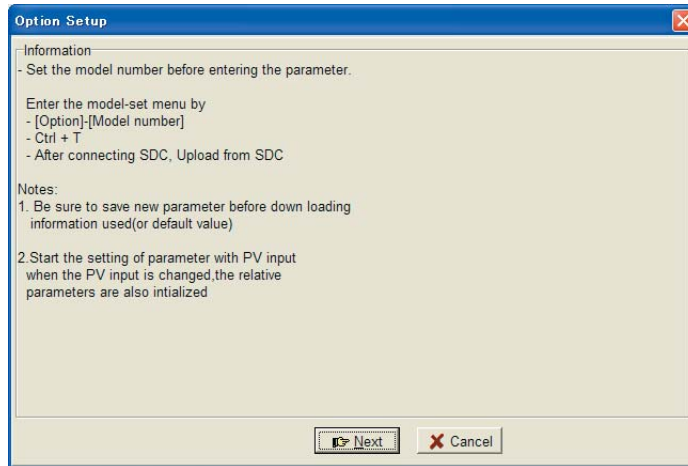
Option Setup

Information
- Set the model number before entering the parameter.

Enter the model-set menu by
- [Option]-[Model number]
- Ctrl + T
- After connecting SDC, Upload from SDC

Notes:
1. Be sure to save new parameter before down loading information used(or default value)

2.Start the setting of parameter with PV input when the PV input is changed,the relative parameters are also intialized

Next
Cancel